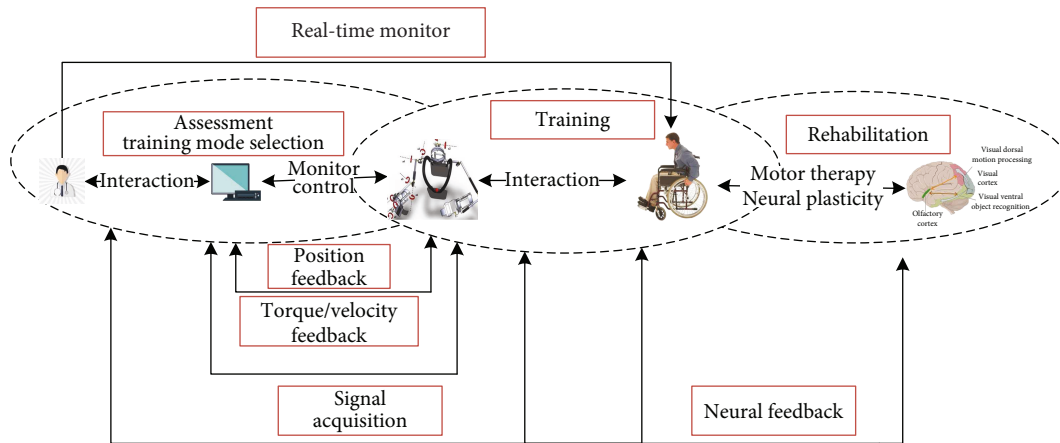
Real-time monitor

Assessment
training mode selection

Training

Rehabilitation

Interaction

Monitor
control

Interaction

Motor therapy
Neural plasticity

Visual dorsal
motion processing

Visual
cortex

Visual ventral
object recognition

Olfactory
cortex

Position
feedback

Torque/velocity
feedback

Signal
acquisition

Neural feedback